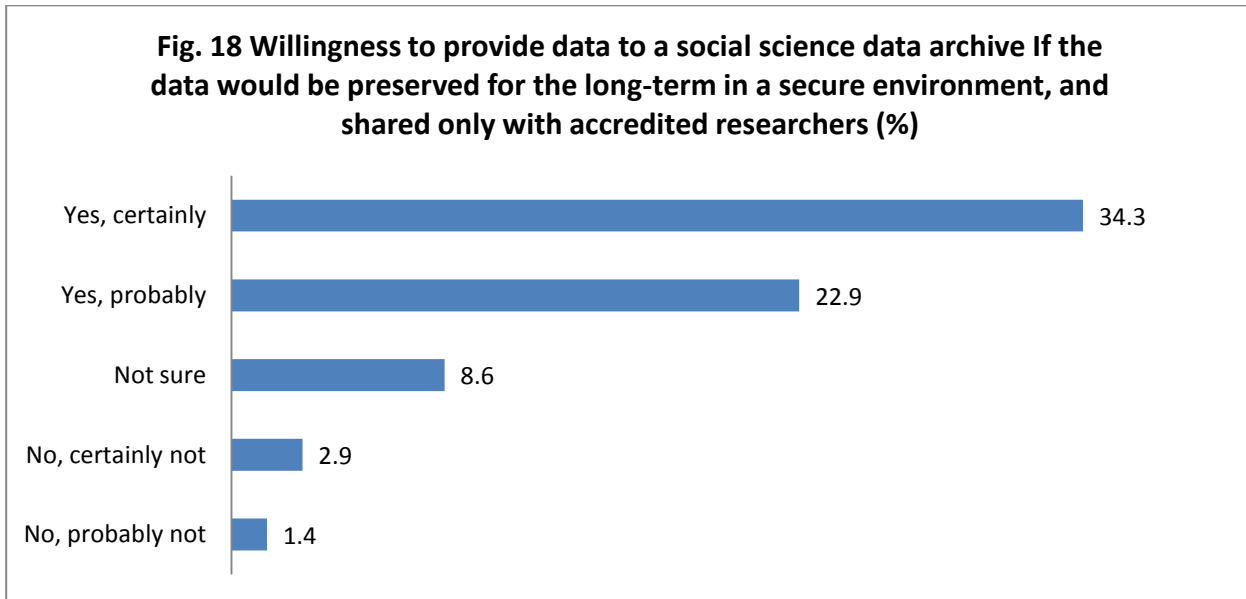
Fig. 18 Willingness to provide data to a social science data archive If the data would be preserved for the long-term in a secure environment, and shared only with accredited researchers (%)

Yes, certainly 34.3

Yes, probably 22.9

Not sure 8.6

No, certainly not 2.9

No, probably not 1.4